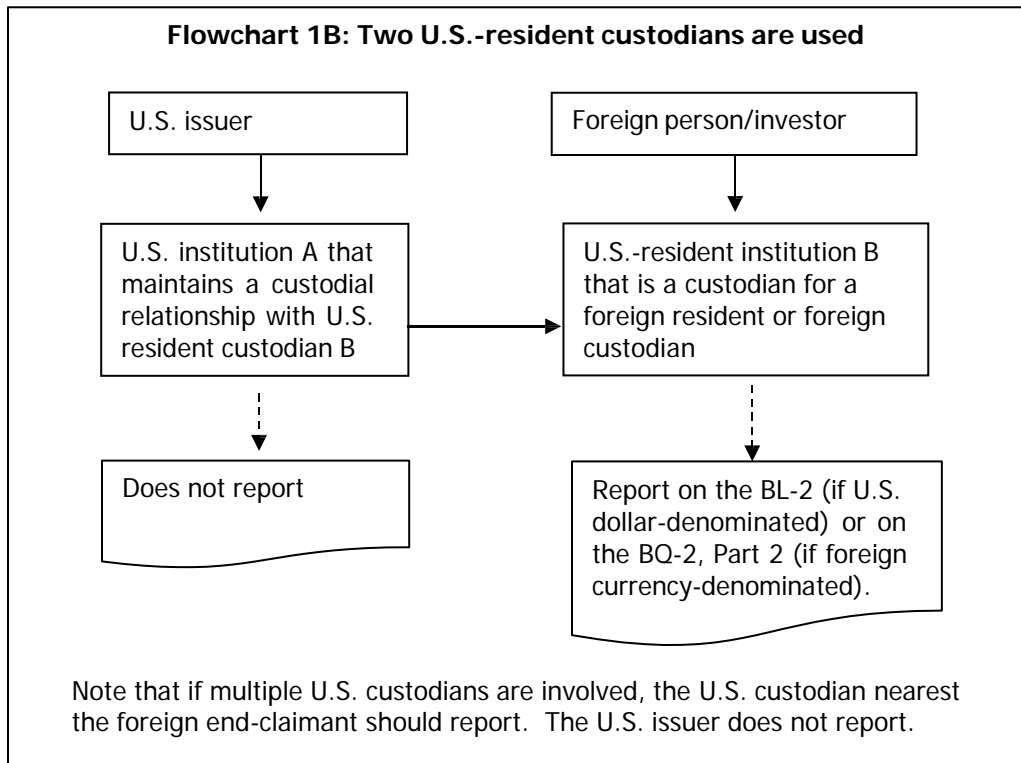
Flowchart 1B: Two U.S.-resident custodians are used

U.S. issuer

Foreign person/investor

U.S. institution A that maintains a custodial relationship with U.S. resident custodian B

U.S.-resident institution B that is a custodian for a foreign resident or foreign custodian

Does not report

Report on the BL-2 (if U.S. dollar-denominated) or on the BQ-2, Part 2 (if foreign currency-denominated).

Note that if multiple U.S. custodians are involved, the U.S. custodian nearest the foreign end-claimant should report. The U.S. issuer does not report.